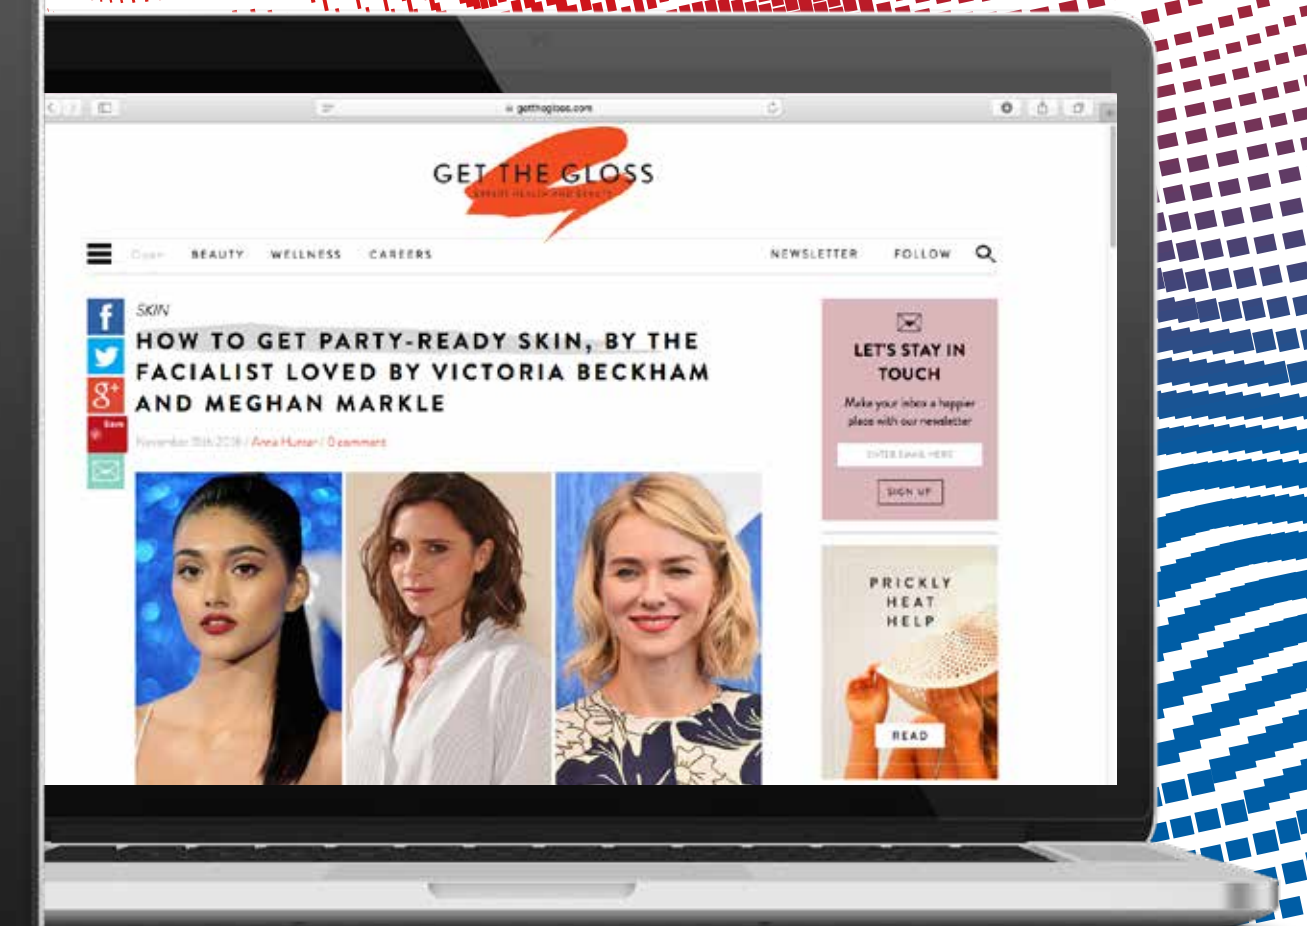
getthegloss.com

GET THE GLOSS
EXPERT HEALTH AND BEAUTY

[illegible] BEAUTY WELLNESS CAREERS NEWSLETTER FOLLOW

SKIN
HOW TO GET PARTY-READY SKIN, BY THE FACIALIST LOVED BY VICTORIA BECKHAM AND MEGHAN MARKLE

November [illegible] 2018 / Anna Hunter / 0 comment

Save

LET'S STAY IN TOUCH
Make your inbox a happier place with our newsletter
ENTER EMAIL HERE
SIGN UP

PRICKLY HEAT HELP
READ